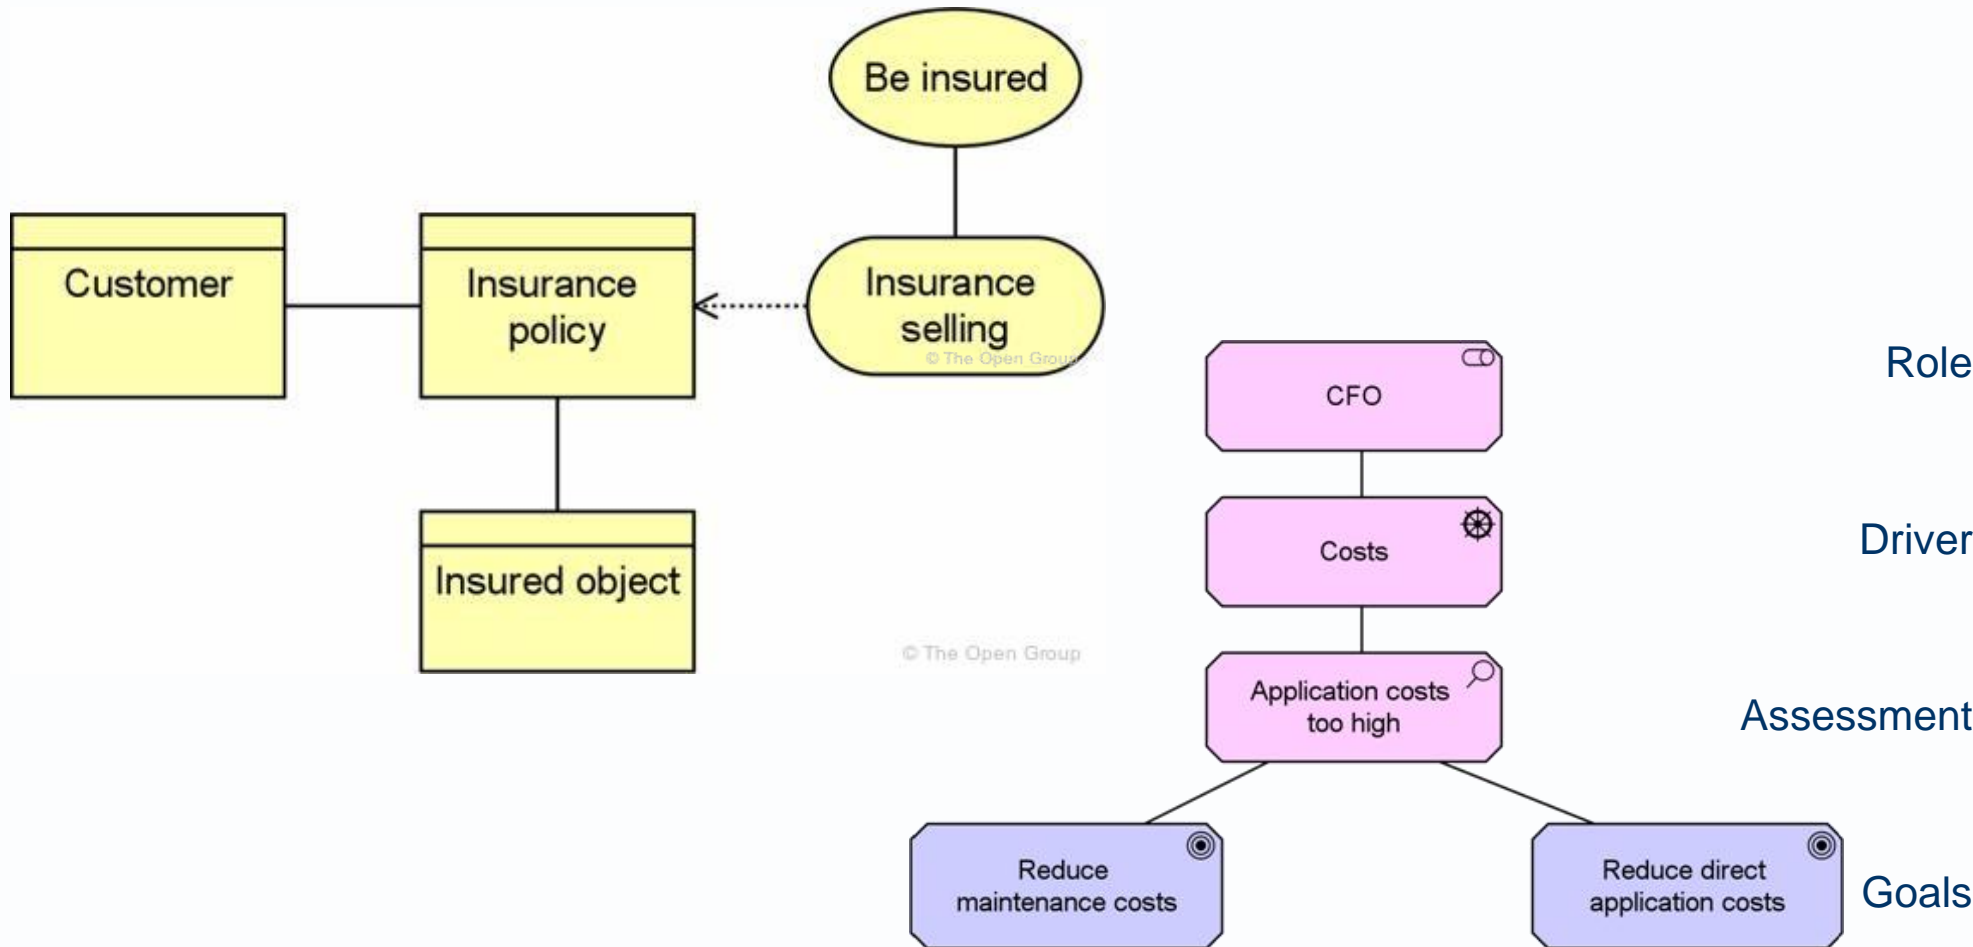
Be insured

Customer

Insurance policy

Insurance selling

© The Open Group

Insured object

© The Open Group

CFO

Role

Costs

Driver

Application costs too high

Assessment

Reduce maintenance costs

Reduce direct application costs

Goals